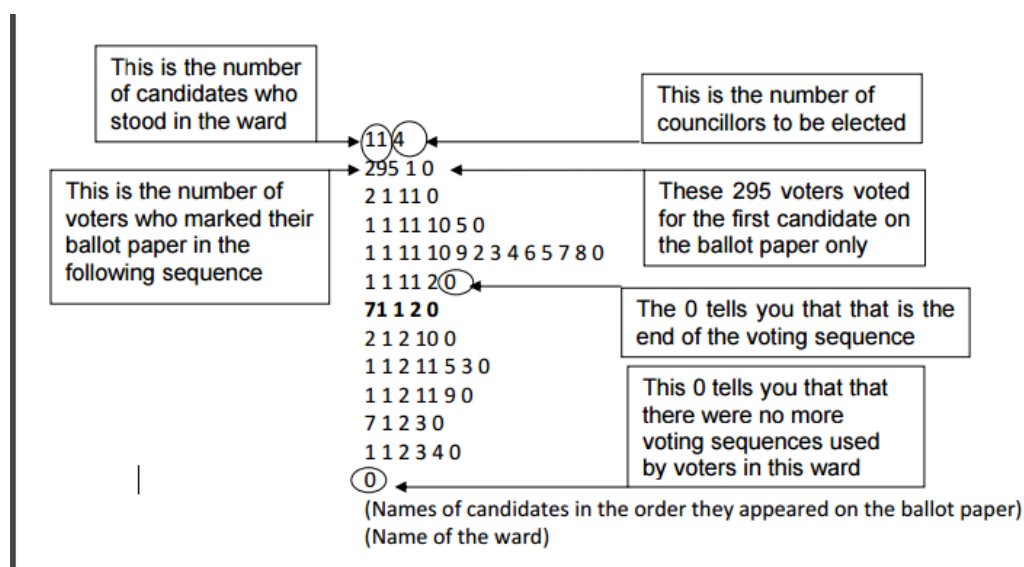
This is the number of candidates who stood in the ward

This is the number of councillors to be elected

11 4
295 1 0
2 1 11 0
1 1 11 10 5 0
1 1 11 10 9 2 3 4 6 5 7 8 0
1 1 11 2 0
**71 1 2 0**
2 1 2 10 0
1 1 2 11 5 3 0
1 1 2 11 9 0
7 1 2 3 0
1 1 2 3 4 0
0
(Names of candidates in the order they appeared on the ballot paper)
(Name of the ward)

This is the number of voters who marked their ballot paper in the following sequence

These 295 voters voted for the first candidate on the ballot paper only

The 0 tells you that that is the end of the voting sequence

This 0 tells you that that there were no more voting sequences used by voters in this ward